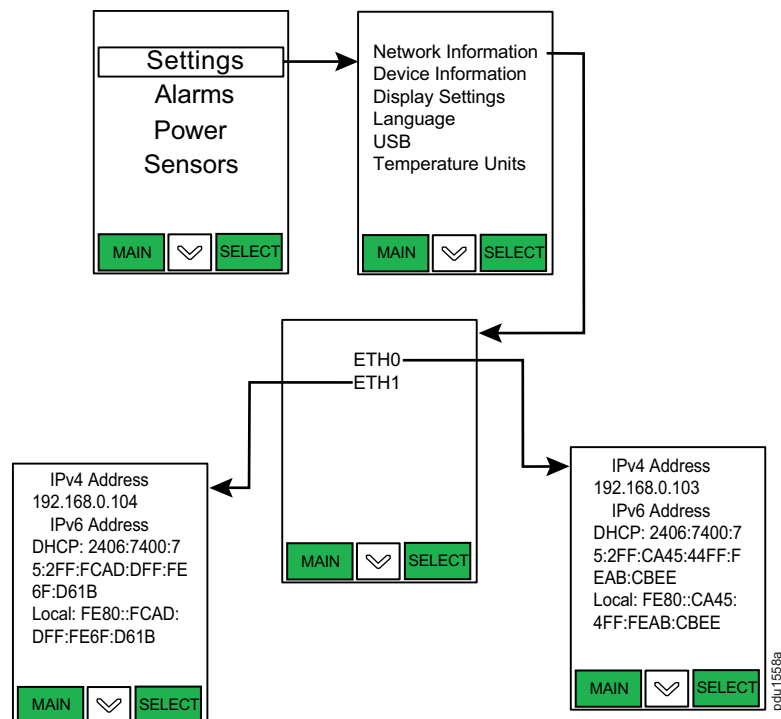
Settings
Alarms
Power
Sensors

MAIN SELECT

Network Information
Device Information
Display Settings
Language
USB
Temperature Units

MAIN SELECT

ETH0
ETH1

MAIN SELECT

IPv4 Address
192.168.0.104
IPv6 Address
DHCP: 2406:7400:7 5:2FF:FCAD:DFF:FE 6F:D61B
Local: FE80::FCAD: DFF:FE6F:D61B

MAIN SELECT

IPv4 Address
192.168.0.103
IPv6 Address
DHCP: 2406:7400:7 5:2FF:CA45:44FF:F EAB:CBEE
Local: FE80::CA45: 4FF:FEAB:CBEE

MAIN SELECT

pdu1558a